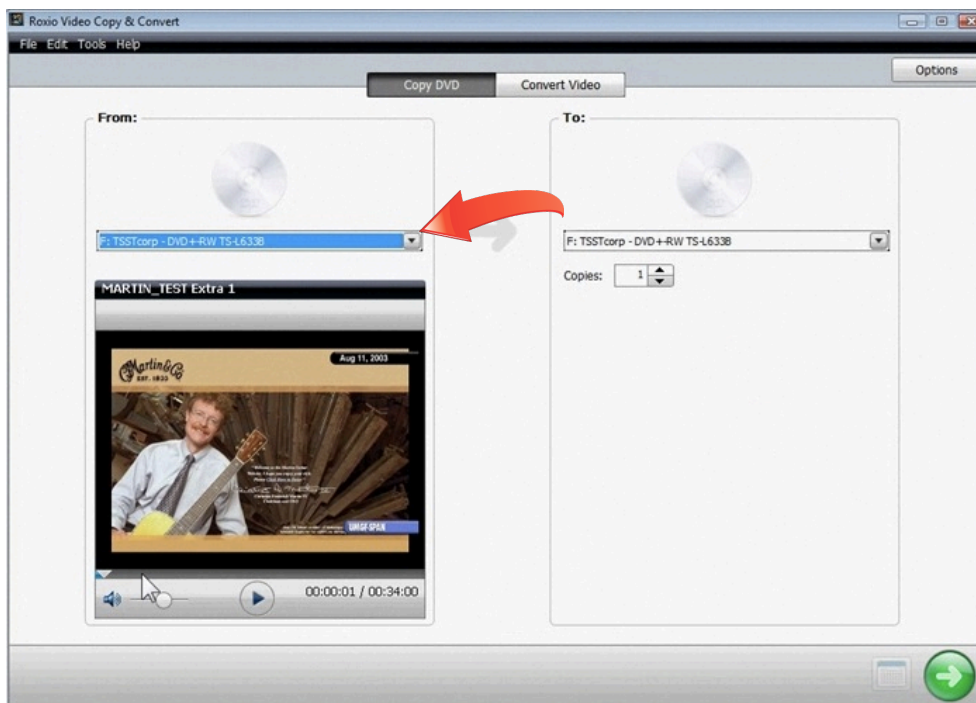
Roxio Video Copy & Convert

File Edit Tools Help

Options

Copy DVD Convert Video

From:

F: TSSTcorp - DVD+-RW TS-L633B

MARTIN_TEST Extra 1

Martin & Co EST. 1833

Aug 11, 2003

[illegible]

UMGFSPAN

00:00:01 / 00:34:00

To:

F: TSSTcorp - DVD+-RW TS-L633B

Copies: 1